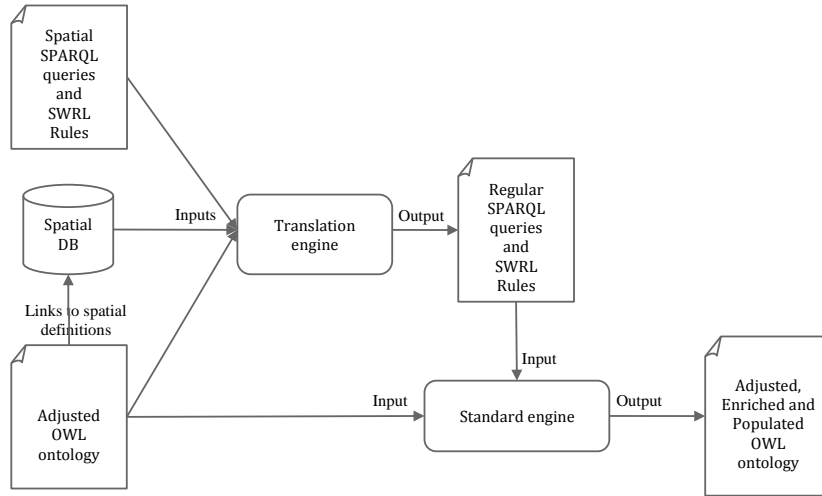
Spatial SPARQL queries and SWRL Rules

Spatial DB

Inputs

Translation engine

Output

Regular SPARQL queries and SWRL Rules

Links to spatial definitions

Input

Adjusted OWL ontology

Input

Standard engine

Output

Adjusted, Enriched and Populated OWL ontology